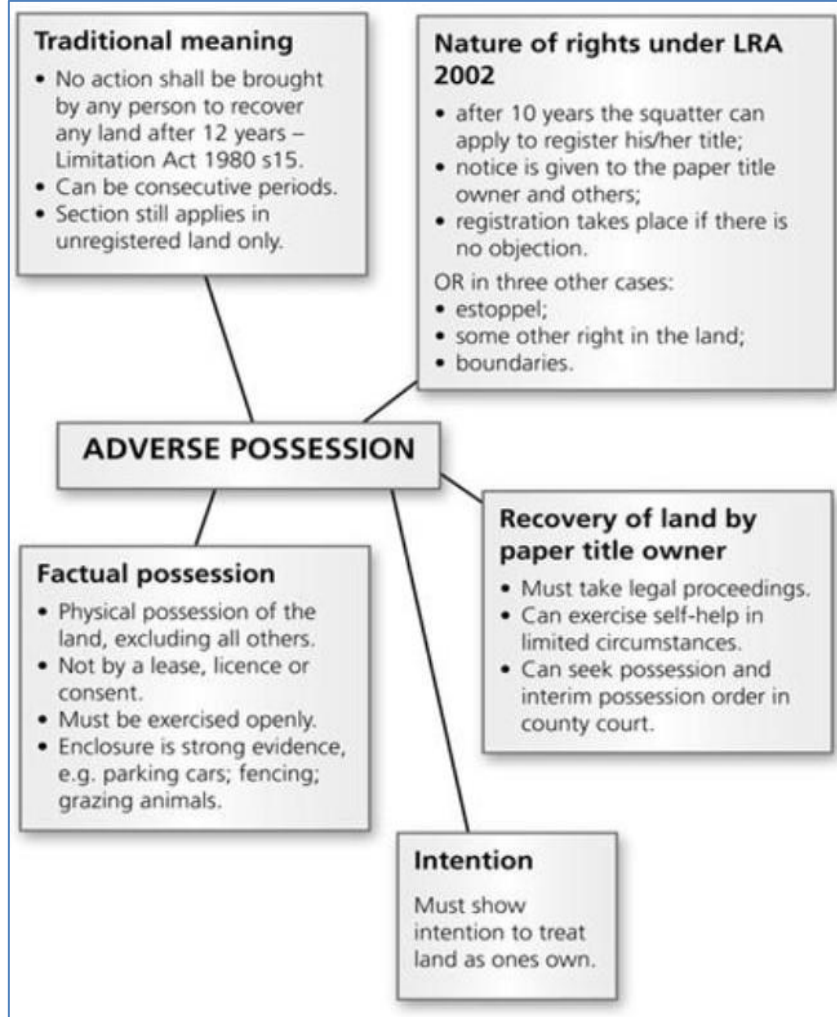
Traditional meaning
• No action shall be brought by any person to recover any land after 12 years – Limitation Act 1980 s15.
• Can be consecutive periods.
• Section still applies in unregistered land only.

Nature of rights under LRA 2002
• after 10 years the squatter can apply to register his/her title;
• notice is given to the paper title owner and others;
• registration takes place if there is no objection.
OR in three other cases:
• estoppel;
• some other right in the land;
• boundaries.

ADVERSE POSSESSION

Recovery of land by paper title owner
• Must take legal proceedings.
• Can exercise self-help in limited circumstances.
• Can seek possession and interim possession order in county court.

Factual possession
• Physical possession of the land, excluding all others.
• Not by a lease, licence or consent.
• Must be exercised openly.
• Enclosure is strong evidence, e.g. parking cars; fencing; grazing animals.

Intention
Must show intention to treat land as ones own.